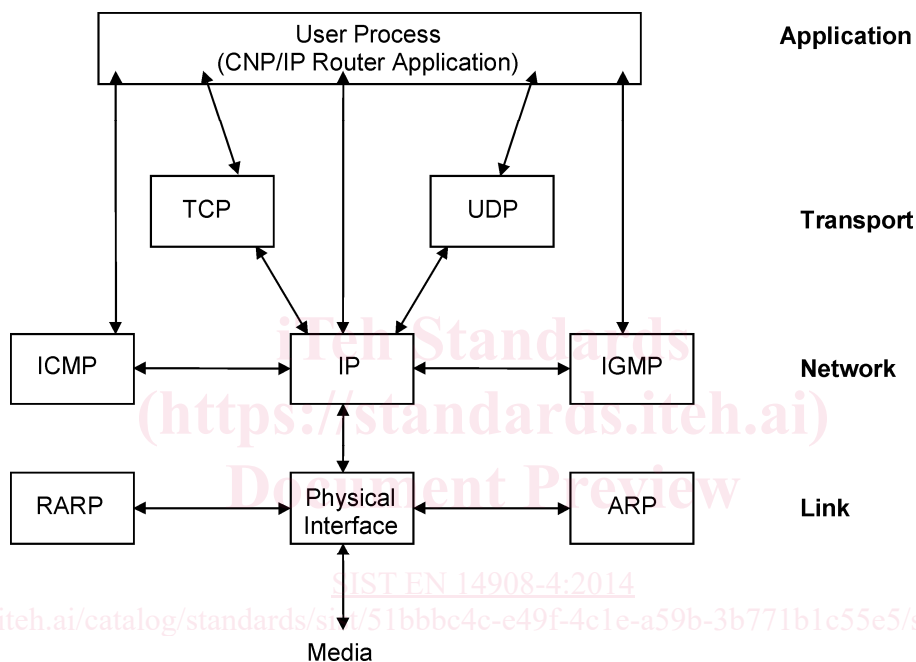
User Process
(CNP/IP Router Application)

Application

TCP

UDP

Transport

ICMP

IP

IGMP

Network

RARP

Physical Interface

ARP

Link

Media

iTeh Standards
(https://standards.iteh.ai)
Document Preview

SIST EN 14908-4:2014
iteh.ai/catalog/standards/sist/51bbbc4c-e49f-4c1e-a59b-3b771b1c55e5/s